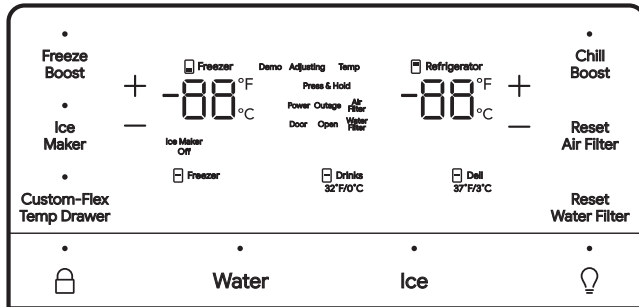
Freeze Boost

Ice Maker

Custom-Flex Temp Drawer

+
—

Freezer

-88°F
°C

Ice Maker Off

Freezer

Demo Adjusting Temp

Press & Hold

Power Outage Air Filter

Door Open Water Filter

Drinks 32°F/0°C

Refrigerator

-88°F
°C

Deli 37°F/3°C

+
—

Chill Boost

Reset Air Filter

Reset Water Filter

Water

Ice